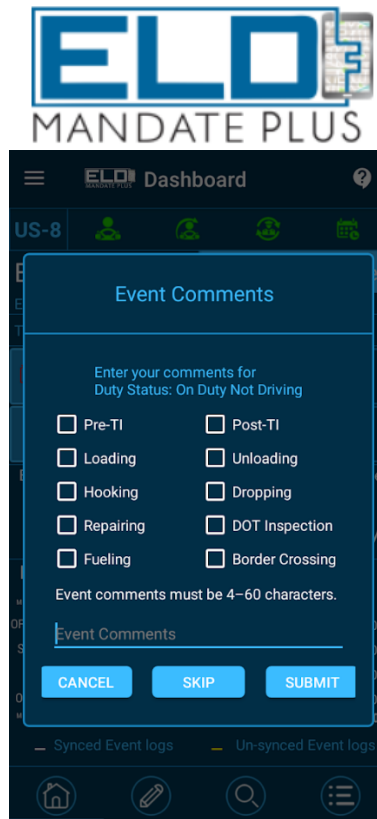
ELD
MANDATE PLUS

ELD MANDATE PLUS Dashboard

US-8

Event Comments

Enter your comments for
Duty Status: On Duty Not Driving

Pre-TI
Post-TI
Loading
Unloading
Hooking
Dropping
Repairing
DOT Inspection
Fueling
Border Crossing

Event comments must be 4–60 characters.

Event Comments

CANCEL
SKIP
SUBMIT

Synced Event logs
Un-synced Event logs